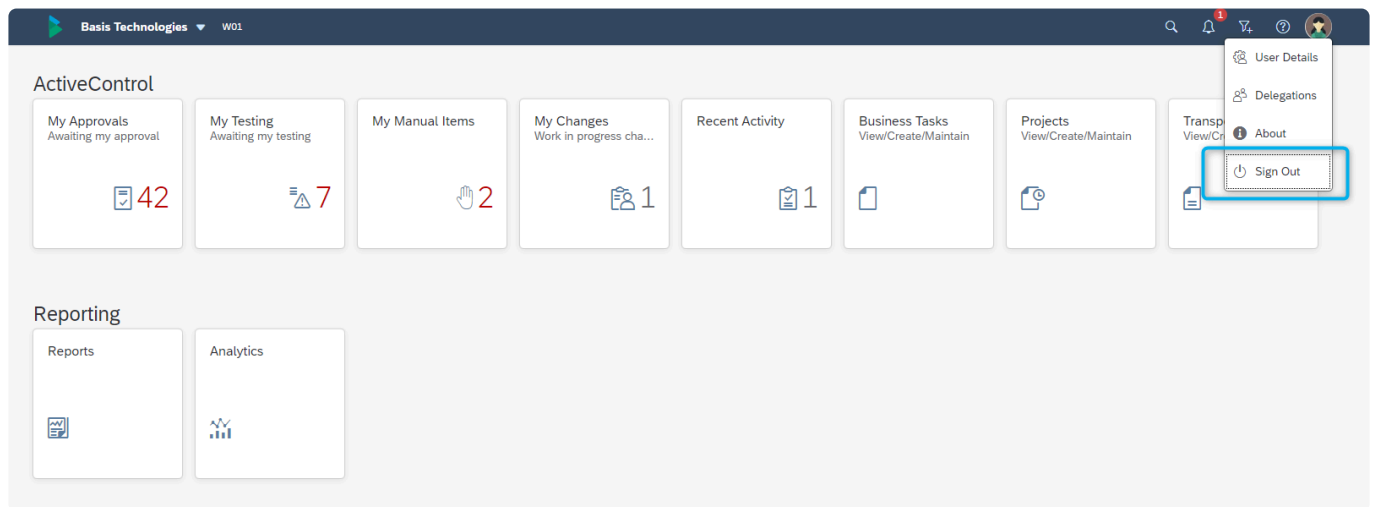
Basis Technologies W01

1

User Details
Delegations
About
Sign Out

ActiveControl

My Approvals
Awaiting my approval
42

My Testing
Awaiting my testing
7

My Manual Items
2

My Changes
Work in progress cha...
1

Recent Activity
1

Business Tasks
View/Create/Maintain

Projects
View/Create/Maintain

Transp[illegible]
View/Cr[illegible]

Reporting

Reports

Analytics